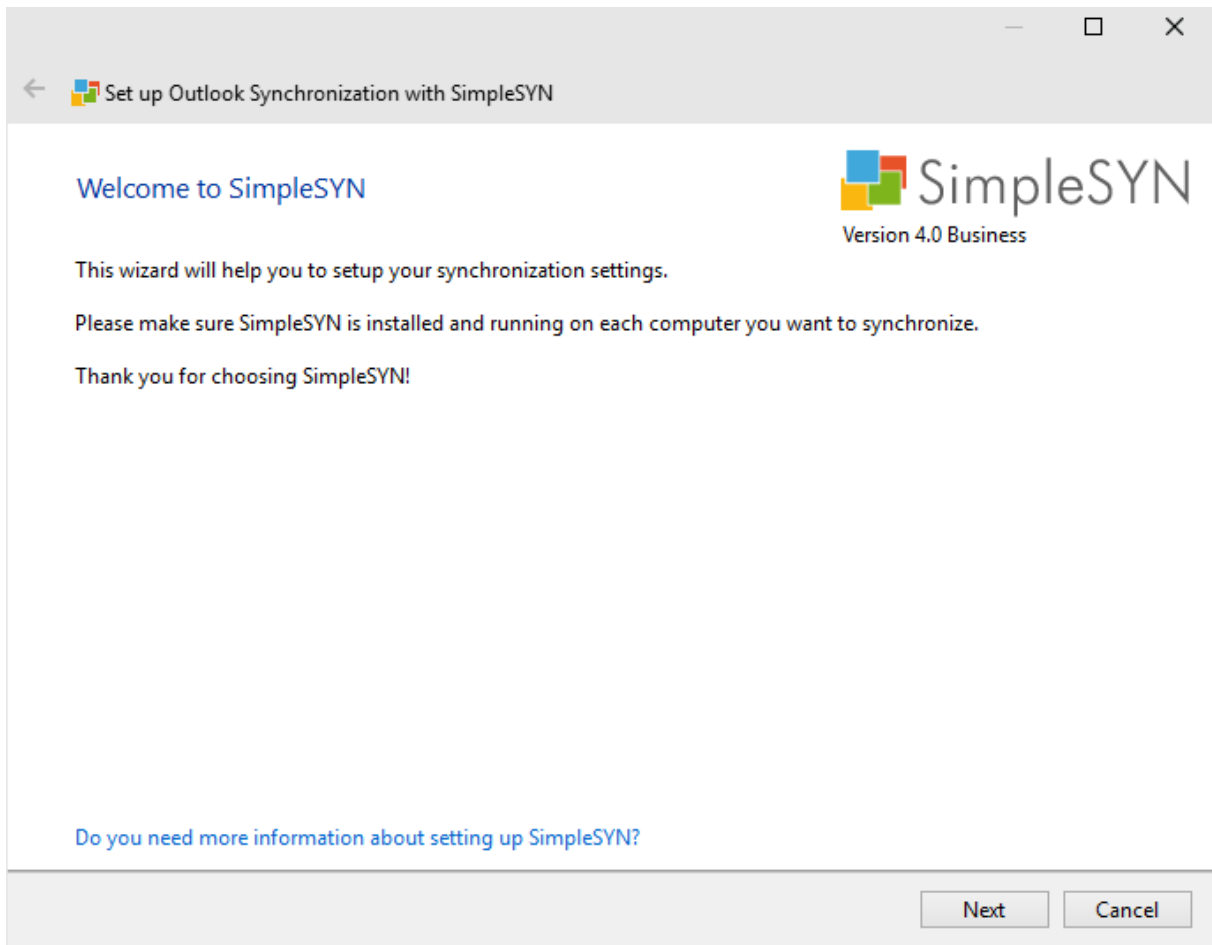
Set up Outlook Synchronization with SimpleSYN

Welcome to SimpleSYN

SimpleSYN
Version 4.0 Business

This wizard will help you to setup your synchronization settings.

Please make sure SimpleSYN is installed and running on each computer you want to synchronize.

Thank you for choosing SimpleSYN!

Do you need more information about setting up SimpleSYN?

Next
Cancel